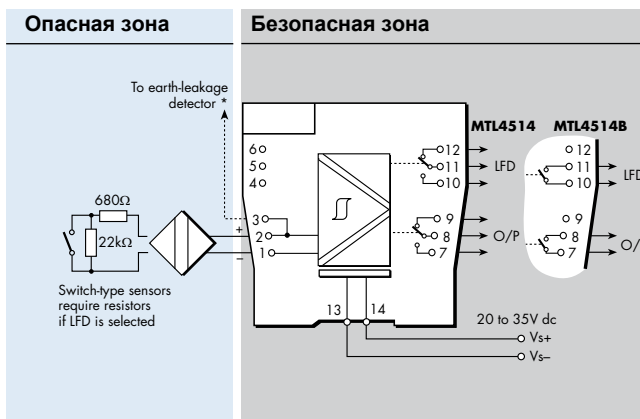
Опасная зона

Безопасная зона

To earth-leakage detector *

680Ω

22kΩ

+

−

Switch-type sensors require resistors if LFD is selected

6
5
4
3
2
1

MTL4514

12
11
10
LFD
9
8
7
O/P

MTL4514B

12
11
10
LFD
9
8
7
O/

13
14

20 to 35V dc
Vs+
Vs–